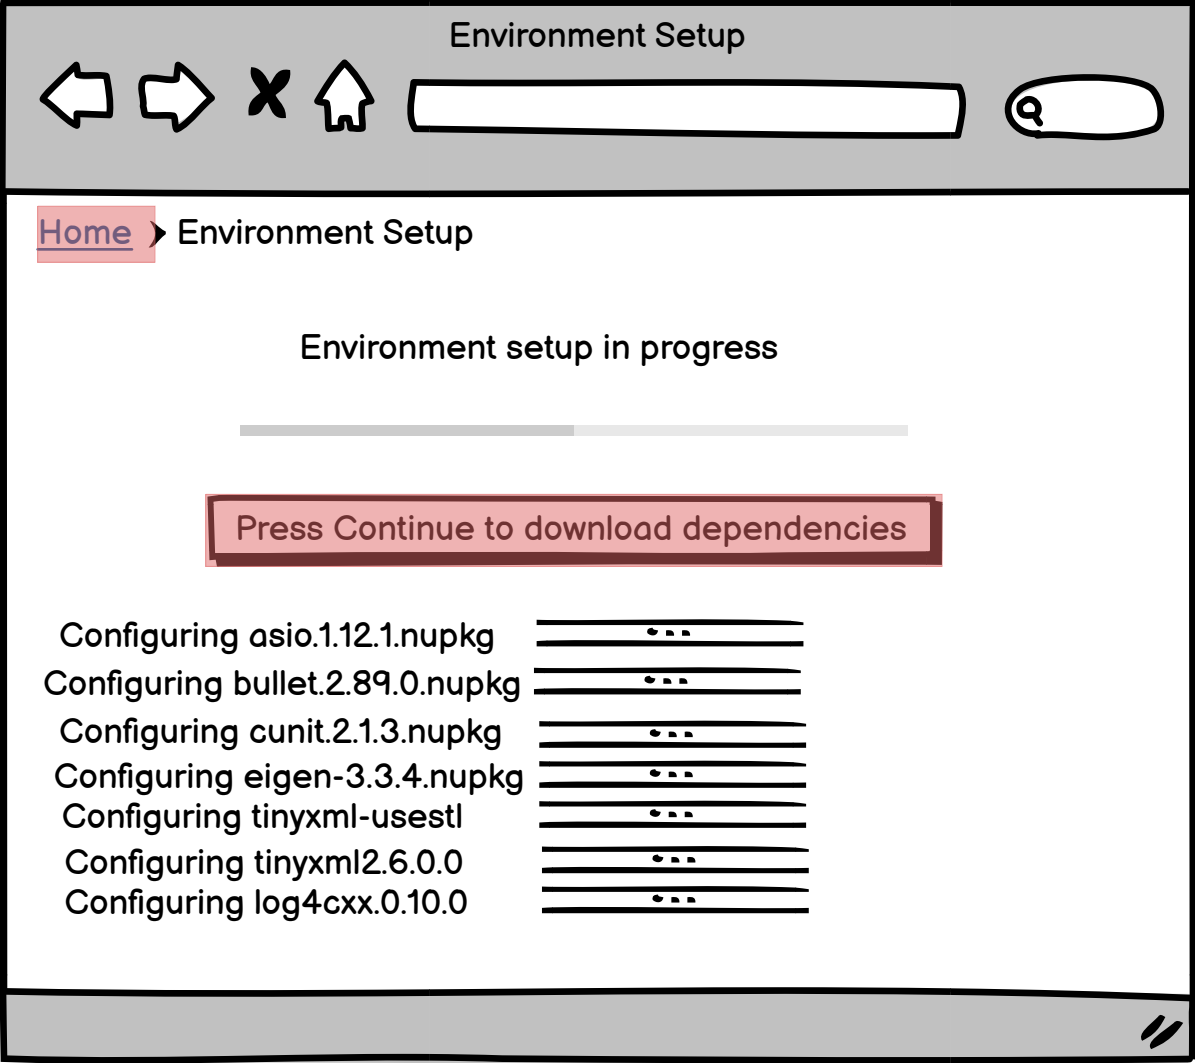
Environment Setup

Home ❯ Environment Setup

Environment setup in progress

Press Continue to download dependencies

Configuring asio.1.12.1.nupkg
Configuring bullet.2.89.0.nupkg
Configuring cunit.2.1.3.nupkg
Configuring eigen-3.3.4.nupkg
Configuring tinyxml-usestl
Configuring tinyxml2.6.0.0
Configuring log4cxx.0.10.0